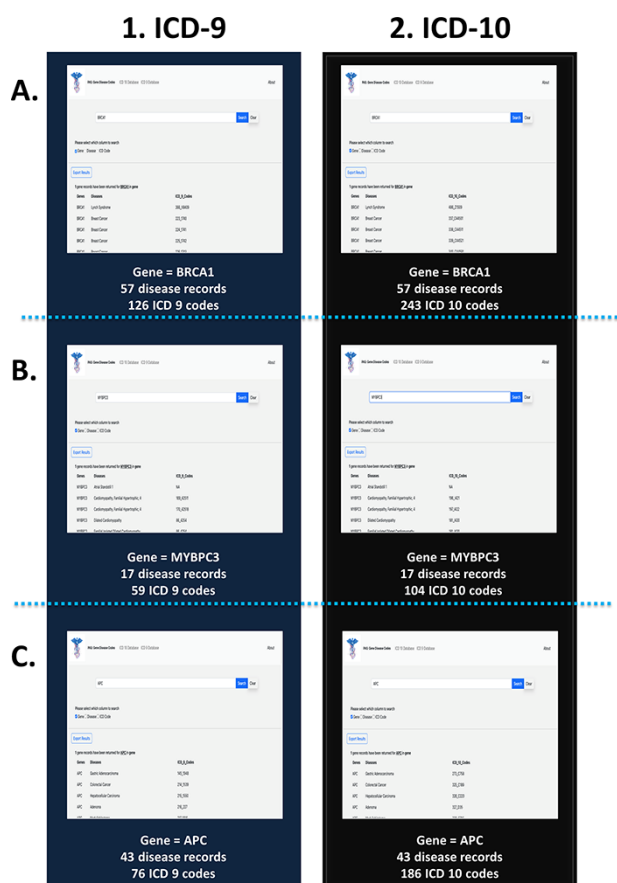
1. ICD-9

2. ICD-10

A.

Gene = BRCA1
57 disease records
126 ICD 9 codes

Gene = BRCA1
57 disease records
243 ICD 10 codes

B.

Gene = MYBPC3
17 disease records
59 ICD 9 codes

Gene = MYBPC3
17 disease records
104 ICD 10 codes

C.

Gene = APC
43 disease records
76 ICD 9 codes

Gene = APC
43 disease records
186 ICD 10 codes